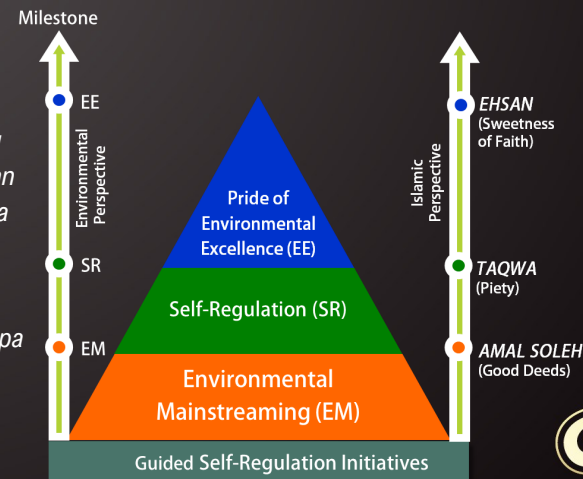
Milestone

EE

SR

EM

Environmental Perspective

Pride of Environmental Excellence (EE)

Self-Regulation (SR)

Environmental Mainstreaming (EM)

Guided Self-Regulation Initiatives

Islamic Perspective

EHSAN
(Sweetness of Faith)

TAQWA
(Piety)

AMAL SOLEH
(Good Deeds)

n

a

pa